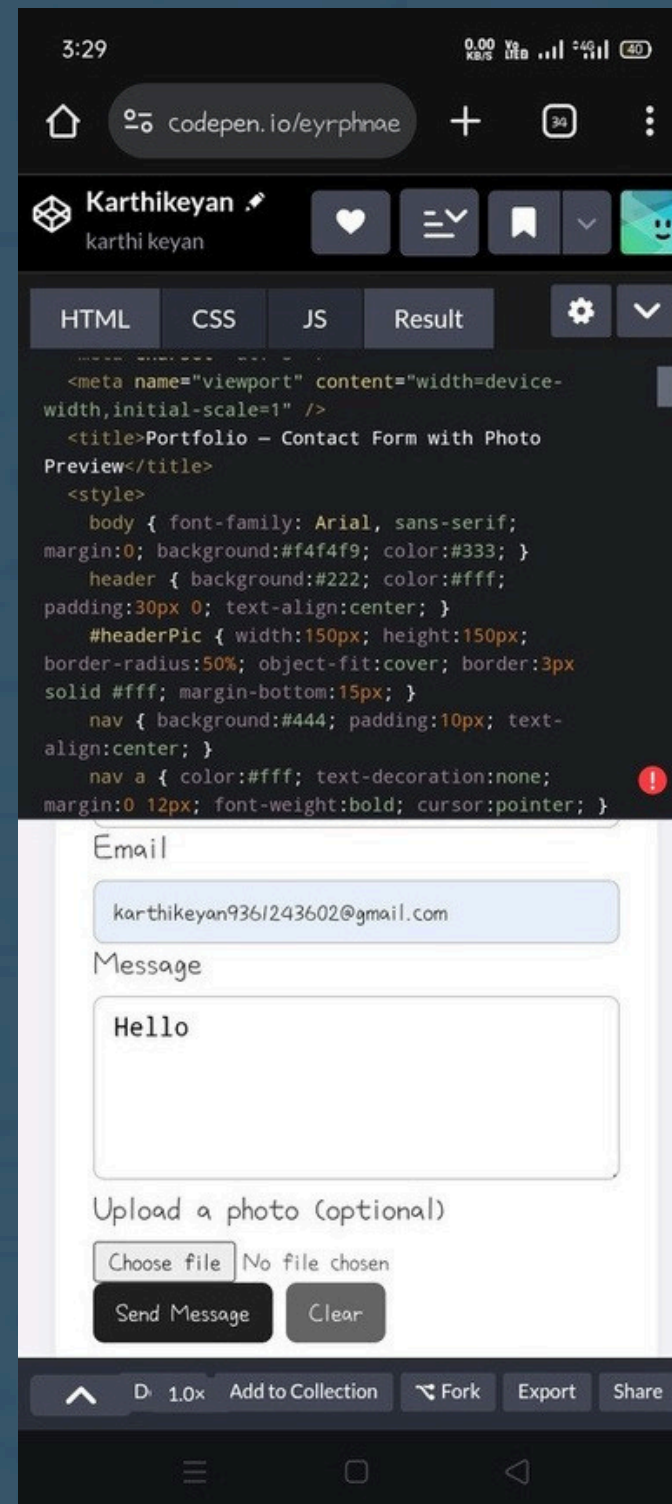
3:29

0.00 KB/S 40

codepen.io/eyrphnae

34

Karthikeyan
karthi keyan

HTML CSS JS Result

<meta name="viewport" content="width=device-width,initial-scale=1" />
<title>Portfolio – Contact Form with Photo Preview</title>
<style>
body { font-family: Arial, sans-serif; margin:0; background:#f4f4f9; color:#333; }
header { background:#222; color:#fff; padding:30px 0; text-align:center; }
#headerPic { width:150px; height:150px; border-radius:50%; object-fit:cover; border:3px solid #fff; margin-bottom:15px; }
nav { background:#444; padding:10px; text-align:center; }
nav a { color:#fff; text-decoration:none; margin:0 12px; font-weight:bold; cursor:pointer; }

Email

karthikeyan9361243602@gmail.com

Message

Hello

Upload a photo (optional)

Choose file No file chosen

Send Message Clear

D 1.0× Add to Collection Fork Export Share